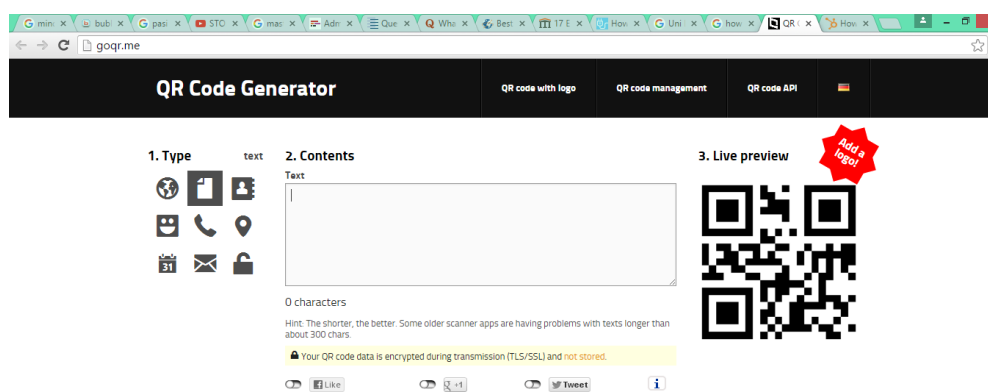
G min × | bubl × | G pas × | STO × | G mas × | Adn × | Que × | Wha × | Best × | 17 E × | How × | G Uni × | G how × | QR × | How ×

goqr.me

QR Code Generator

QR code with logo

QR code management

QR code API

1. Type

text

31

2. Contents

Text

0 characters

Hint: The shorter, the better. Some older scanner apps are having problems with texts longer than about 300 chars.

Your QR code data is encrypted during transmission (TLS/SSL) and not stored.

Like

+1

Tweet

i

3. Live preview

Add a logo!